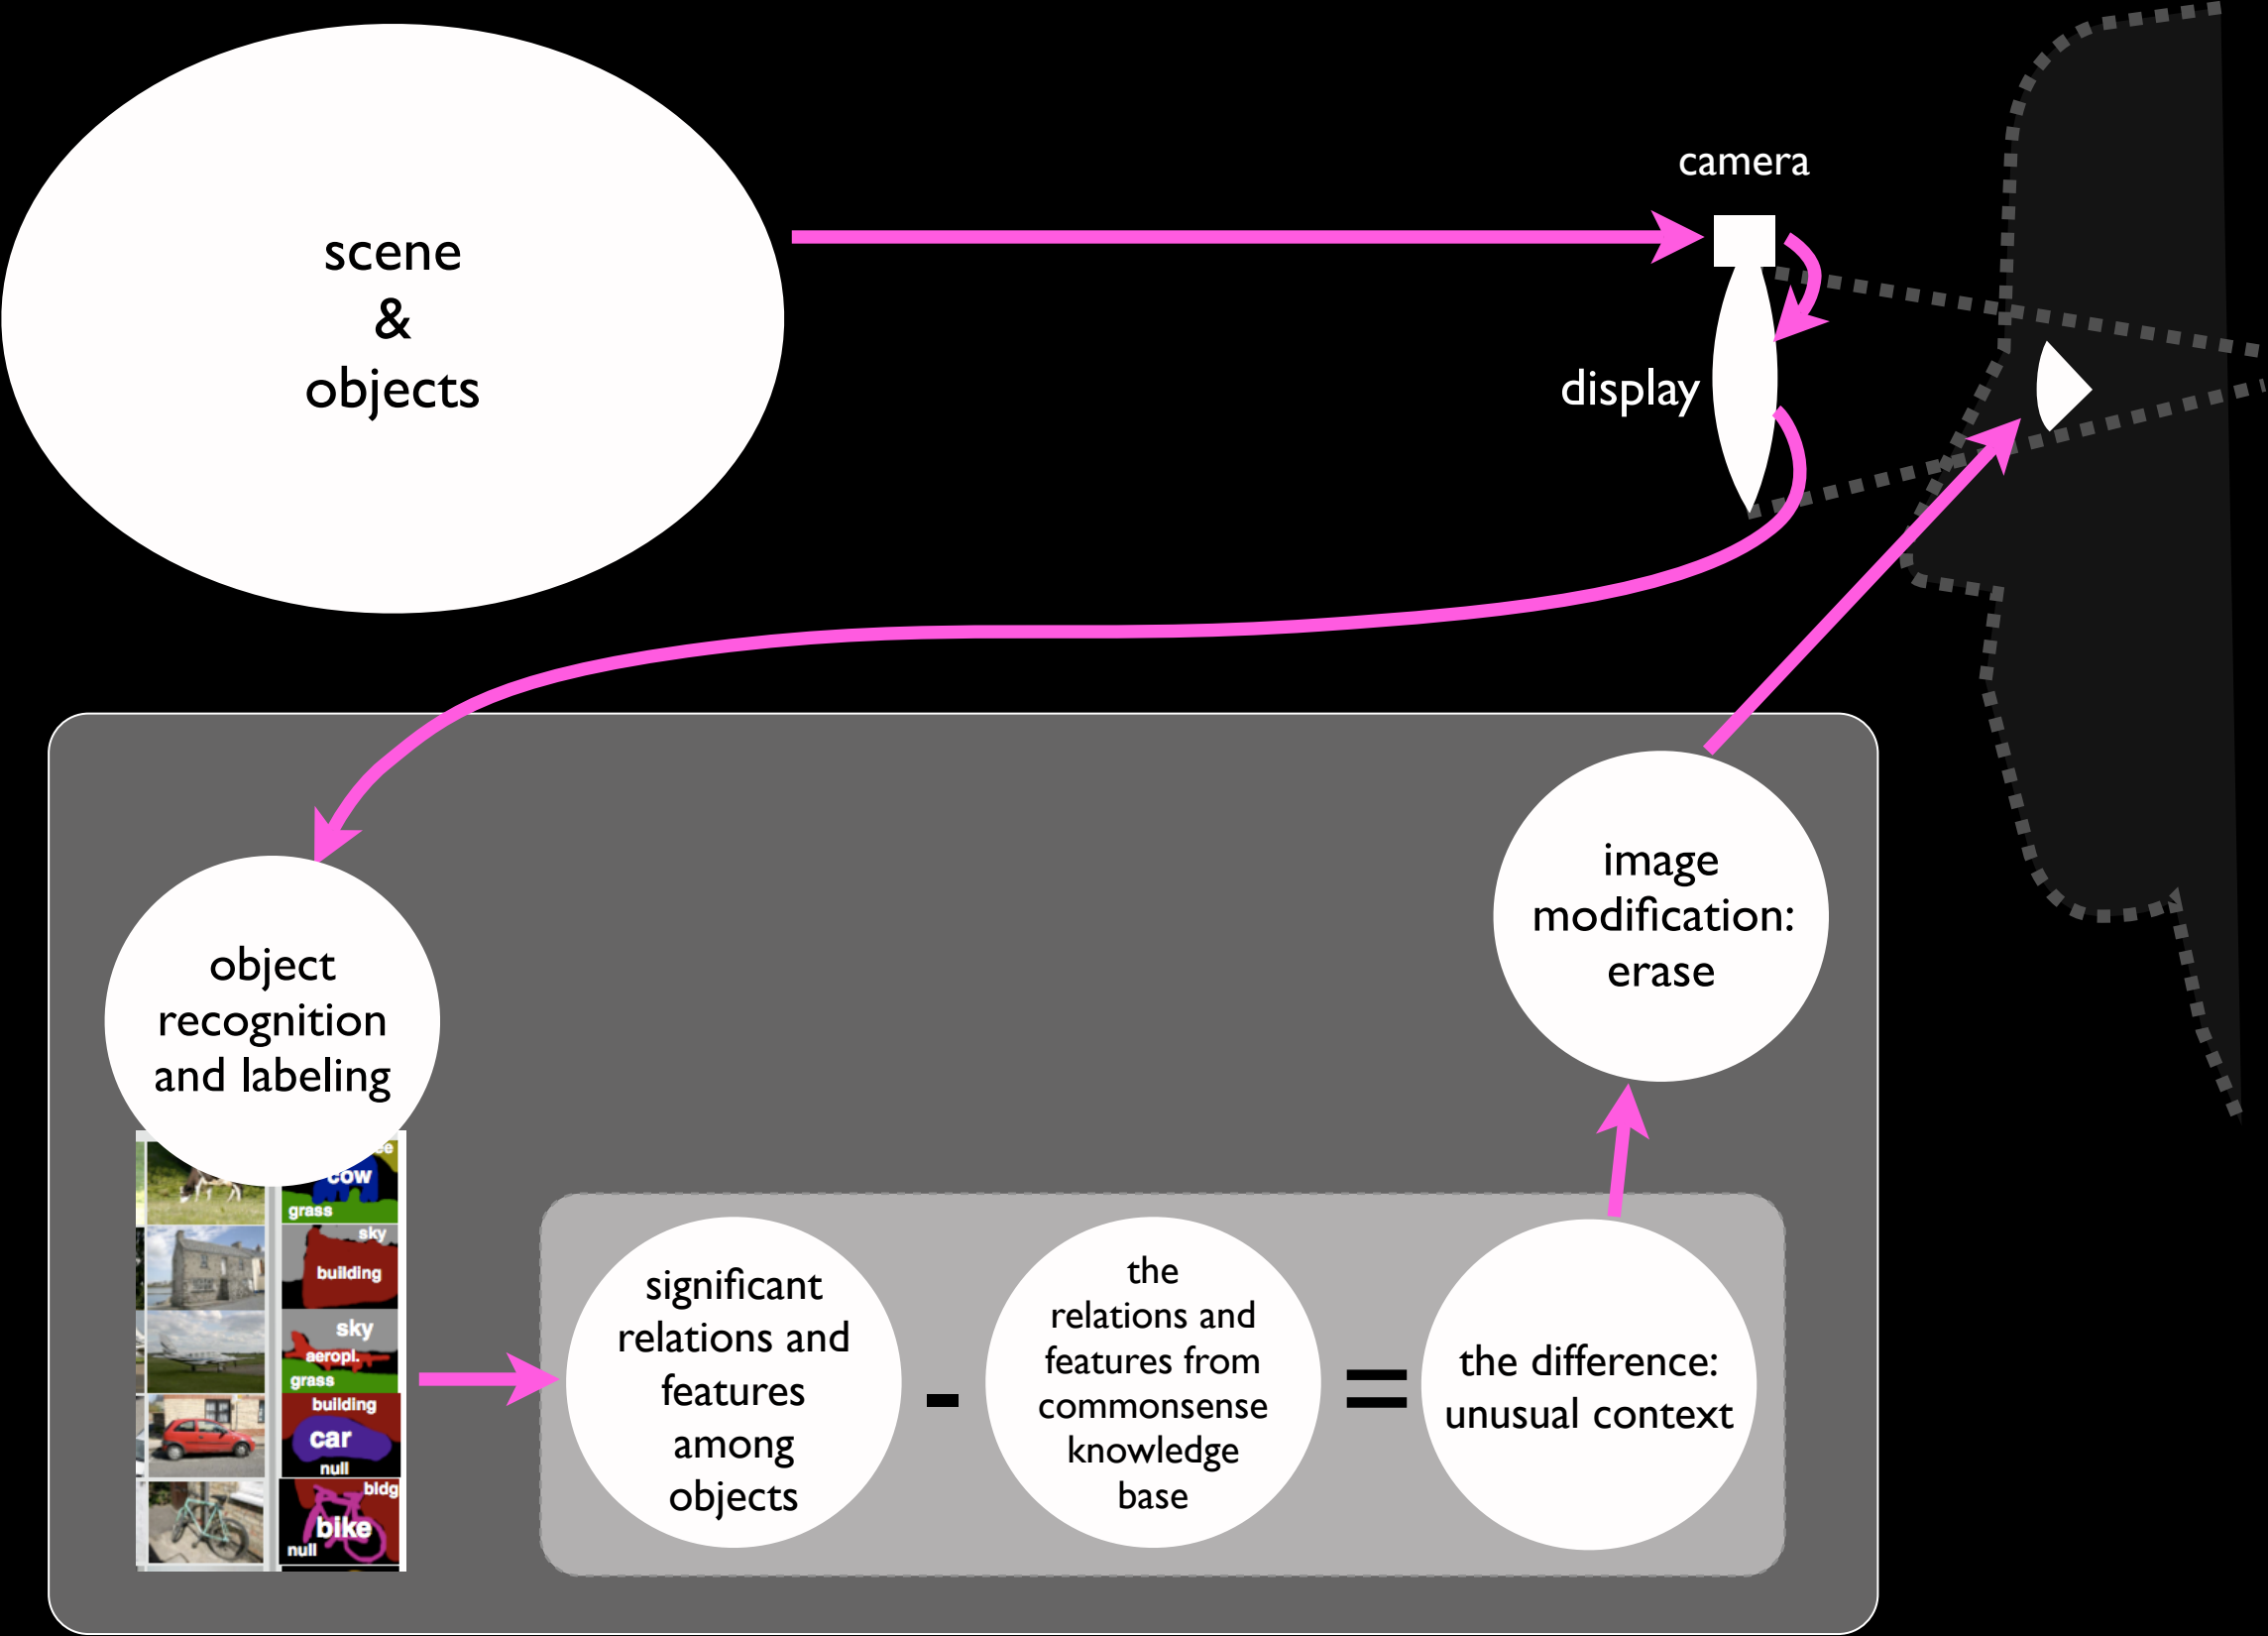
scene
&
objects

camera

display

object recognition and labeling

cow
grass
sky
building
sky
aeropl.
grass
building
car
null
bldg
bike
null

image modification: erase

significant relations and features among objects

-

the relations and features from commonsense knowledge base

=

the difference: unusual context